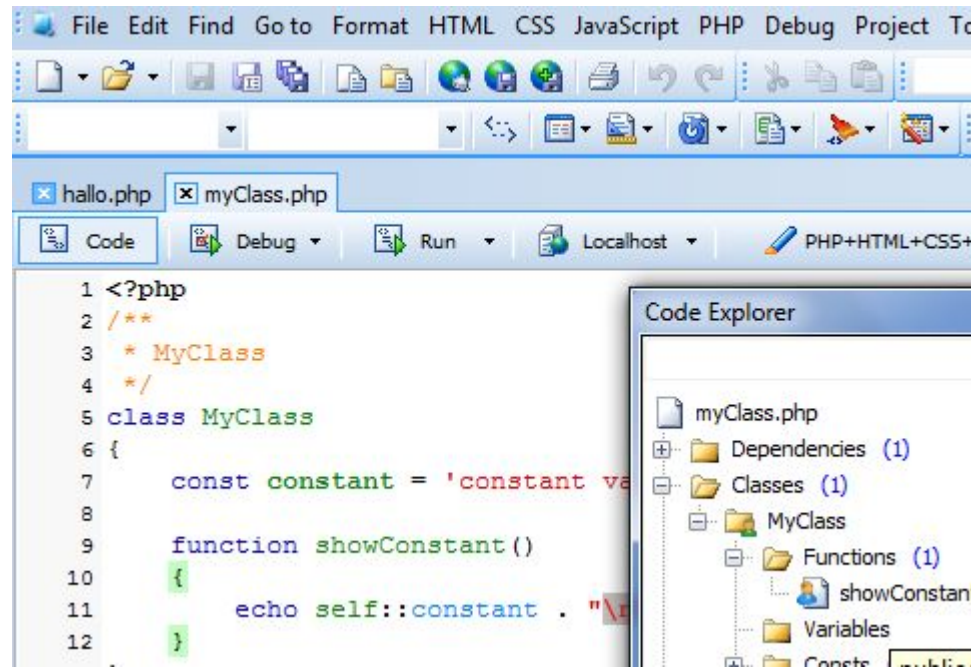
File Edit Find Go to Format HTML CSS JavaScript PHP Debug Project To

hallo.php myClass.php

Code Debug Run Localhost PHP+HTML+CSS+

1 <?php
2 /**
3 * MyClass
4 */
5 class MyClass
6 {
7 const constant = 'constant va
8
9 function showConstant()
10 {
11 echo self::constant . "\r
12 }

Code Explorer

myClass.php
Dependencies (1)
Classes (1)
MyClass
Functions (1)
showConstan
Variables
Consts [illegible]